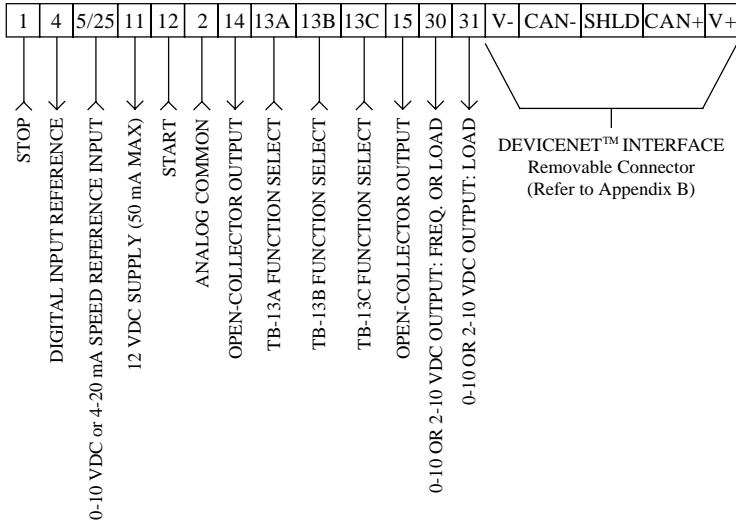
| 1 | 4 | 5/25 | 11 | 12 | 2 | 14 | 13A | 13B | 13C | 15 | 30 | 31 | V- | CAN- | SHLD | CAN+ | V+ |
|---|---|---|---|---|---|---|---|---|---|---|---|---|---|---|---|---|---|

STOP

DIGITAL INPUT REFERENCE

0-10 VDC or 4-20 mA SPEED REFERENCE INPUT

12 VDC SUPPLY (50 mA MAX)

START

ANALOG COMMON

OPEN-COLLECTOR OUTPUT

TB-13A FUNCTION SELECT

TB-13B FUNCTION SELECT

TB-13C FUNCTION SELECT

OPEN-COLLECTOR OUTPUT

0-10 OR 2-10 VDC OUTPUT: FREQ. OR LOAD

0-10 OR 2-10 VDC OUTPUT: LOAD

DEVICENET$^{TM}$ INTERFACE
Removable Connector
(Refer to Appendix B)